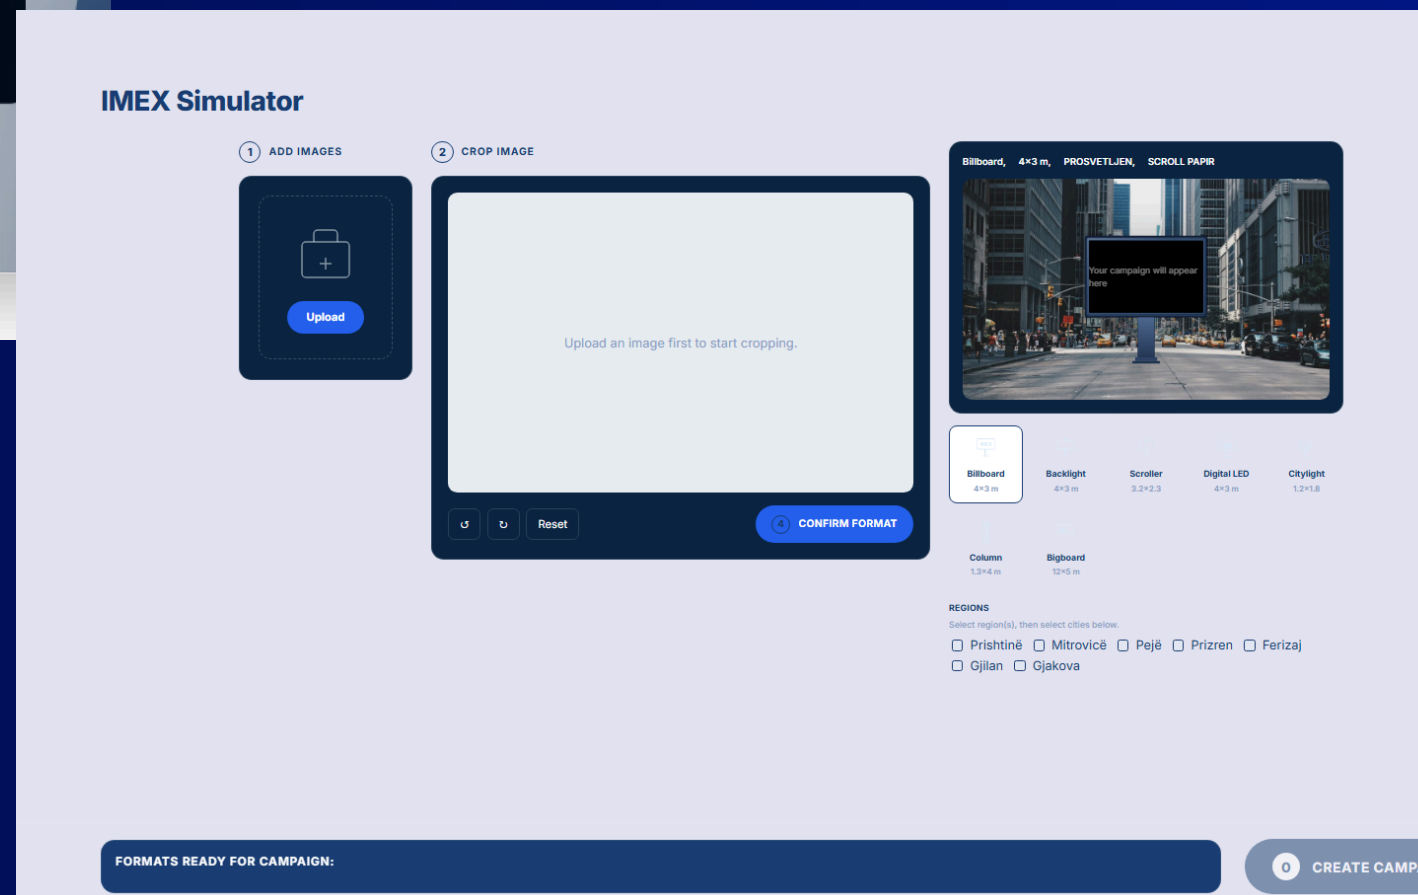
IMEX Simulator

1 ADD IMAGES

Upload

2 CROP IMAGE

Upload an image first to start cropping.

↺ ↻ Reset

4 CONFIRM FORMAT

Billboard, 4×3 m, PROSVETLJEN, SCROLL PAPIR

Your campaign will appear here

Billboard 4×3 m
Backlight 4×3 m
Scroller 3.2×2.3
Digital LED 4×3 m
Citylight 1.2×1.8
Column 1.3×4 m
Bigboard 12×5 m

REGIONS
Select region(s), then select cities below.
Prishtinë Mitrovicë Pejë Prizren Ferizaj
Gjilan Gjakova

FORMATS READY FOR CAMPAIGN:

0 CREATE CAMP